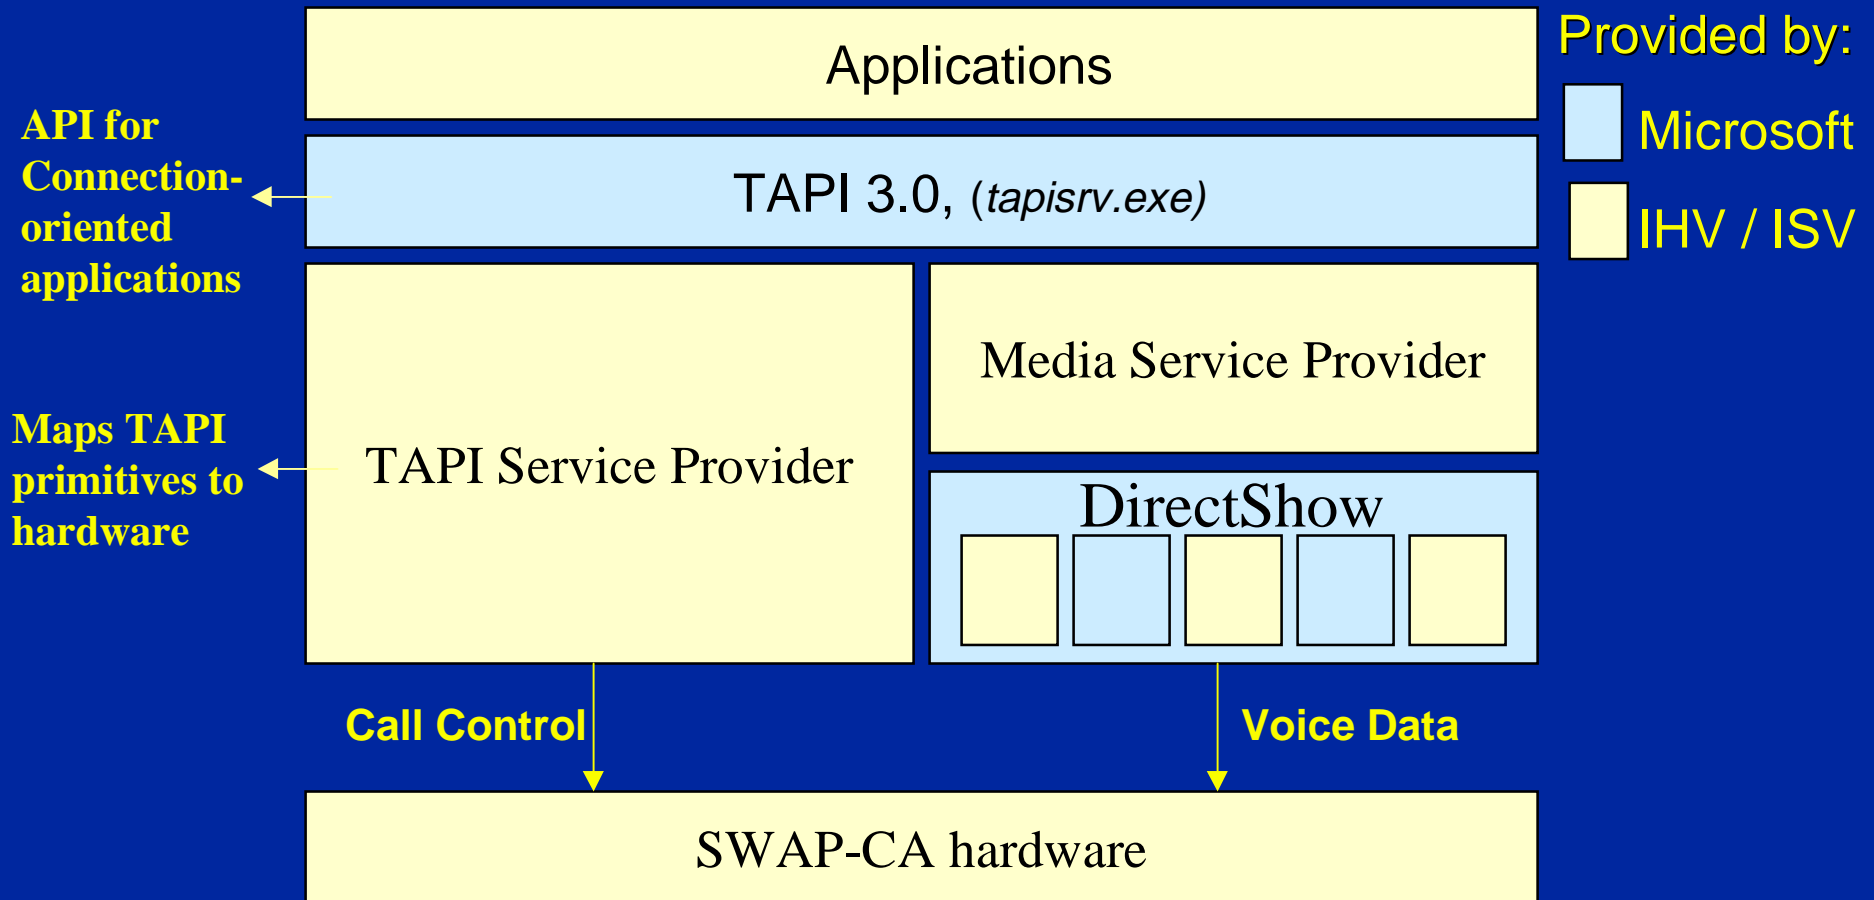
Applications

Provided by:

Microsoft

IHV / ISV

API for Connection-oriented applications

TAPI 3.0, (tapisrv.exe)

Media Service Provider

Maps TAPI primitives to hardware

TAPI Service Provider

DirectShow

Call Control

Voice Data

SWAP-CA hardware